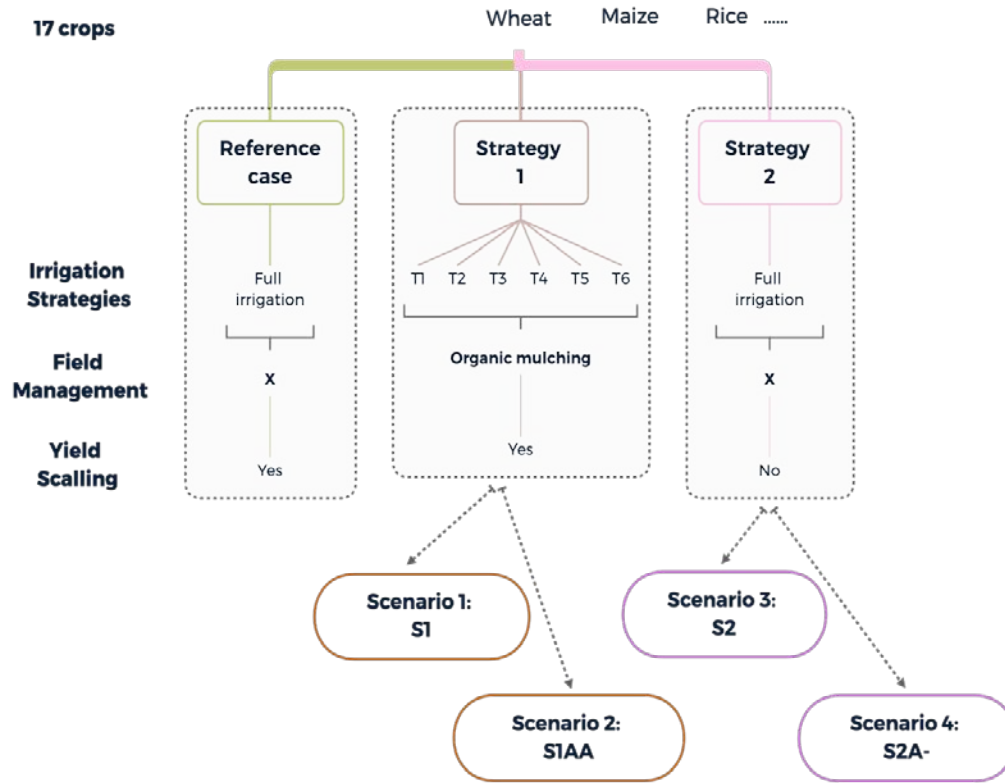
17 crops

Wheat Maize Rice ......

Reference case

Strategy 1

Strategy 2

Irrigation Strategies

Full irrigation

T1 T2 T3 T4 T5 T6

Full irrigation

Field Management

x

Organic mulching

x

Yield Scalling

Yes

Yes

No

Scenario 1: S1

Scenario 3: S2

Scenario 2: S1AA

Scenario 4: S2A-